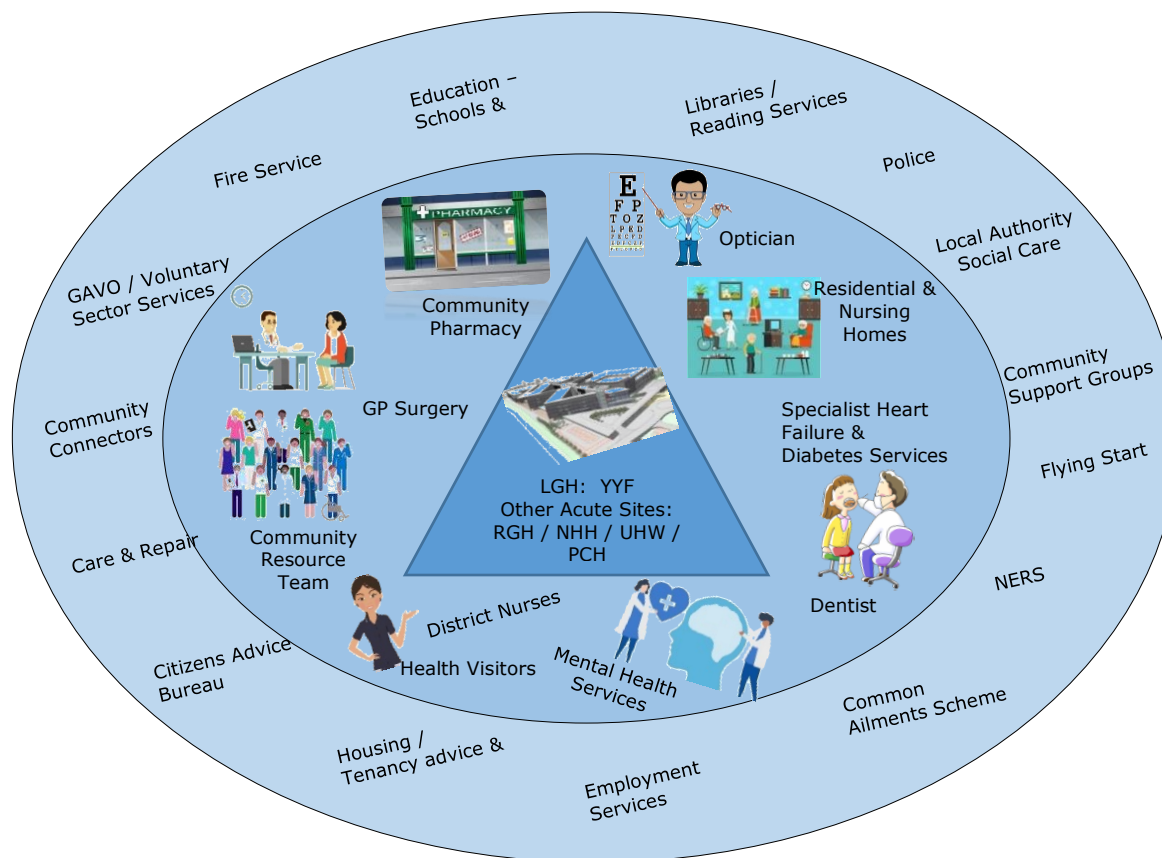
Education – Schools &

Libraries / Reading Services

Fire Service

Police

Local Authority Social Care

GAVO / Voluntary Sector Services

Community Support Groups

Flying Start

Community Connectors

Care & Repair

NERS

Citizens Advice Bureau

Common Ailments Scheme

Housing / Tenancy advice &

Employment Services

PHARMACY

Community Pharmacy

E
F P
T O Z

Optician

Residential & Nursing Homes

GP Surgery

Specialist Heart Failure & Diabetes Services

LGH: YYF
Other Acute Sites:
RGH / NHH / UHW / PCH

Community Resource Team

Dentist

District Nurses

Health Visitors

Mental Health Services